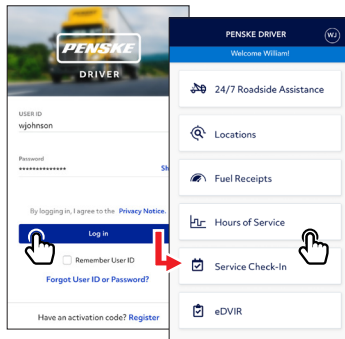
PENSKE
DRIVER

USER ID
wjohnson

Password
••••••••••••••• Sh

By logging in, I agree to the Privacy Notice.

Log in

Remember User ID

Forgot User ID or Password?

Have an activation code? Register

PENSKE DRIVER
WJ
Welcome William!

24/7 Roadside Assistance

Locations

Fuel Receipts

Hours of Service

Service Check-In

eDVIR